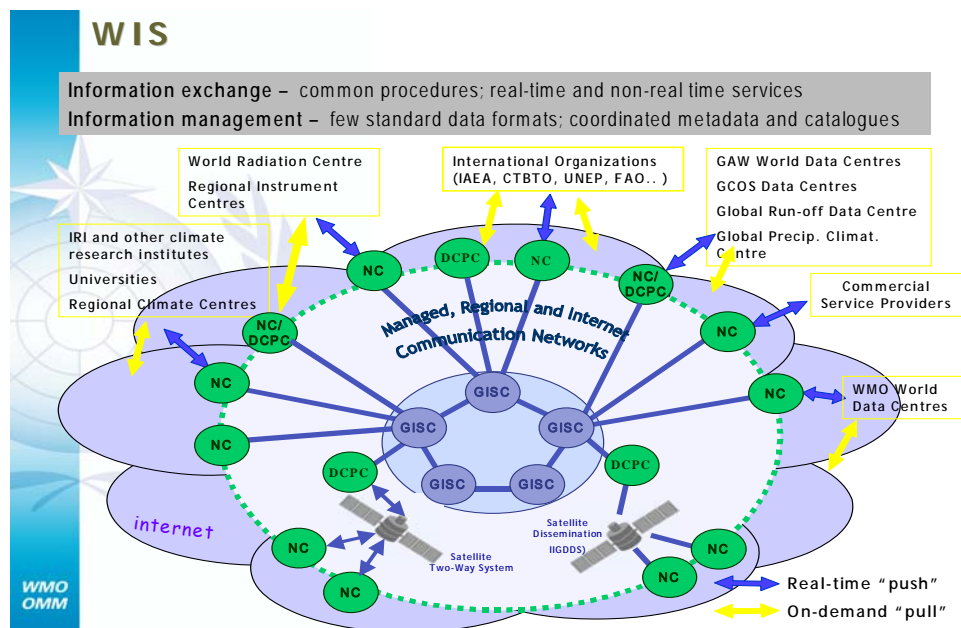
WIS

Information exchange – common procedures; real-time and non-real time services
Information management – few standard data formats; coordinated metadata and catalogues

World Radiation Centre
Regional Instrument Centres

International Organizations (IAEA, CTBTO, UNEP, FAO.. )

GAW World Data Centres
GCOS Data Centres
Global Run-off Data Centre
Global Precip. Climat. Centre

IRI and other climate research institutes
Universities
Regional Climate Centres

Commercial Service Providers

WMO World Data Centres

NC
DCPC
NC
NC/DCPC
NC/DCPC
NC
NC
NC
NC

Managed, Regional and Internet Communication Networks

GISC
GISC
GISC
GISC
GISC

DCPC
DCPC

internet

Satellite Two-Way System

Satellite Dissemination (IGDDS)

NC
NC
NC
NC

Real-time "push"
On-demand "pull"

WMO
OMM